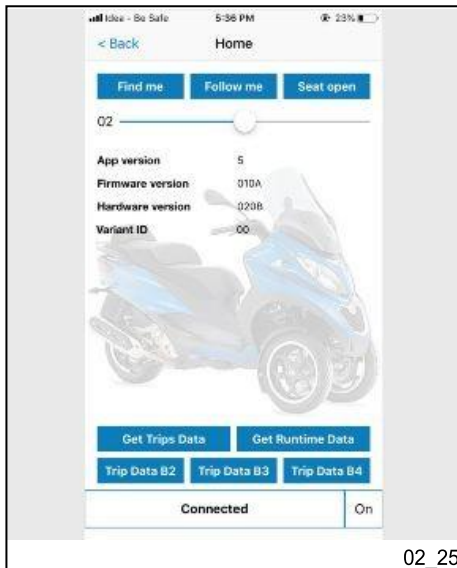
Idea - Be Safe 5:36 PM 23%

< Back Home

Find me Follow me Seat open

02

| App version | 5 |
|---|---|
| Firmware version | 010A |
| Hardware version | 020B |
| Variant ID | 00 |

Get Trips Data Get Runtime Data

Trip Data B2 Trip Data B3 Trip Data B4

Connected On

02_25